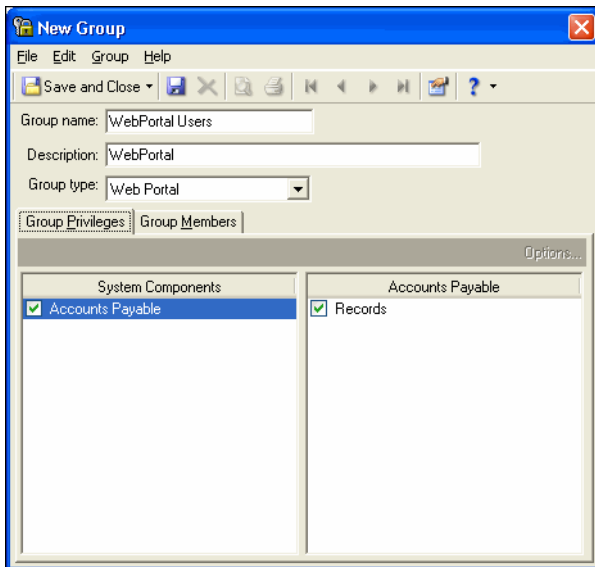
New Group

File Edit Group Help

Save and Close

Group name: WebPortal Users

Description: WebPortal

Group type: Web Portal

Group Privileges | Group Members

Options...

| System Components | Accounts Payable |
|---|---|
| Accounts Payable | Records |